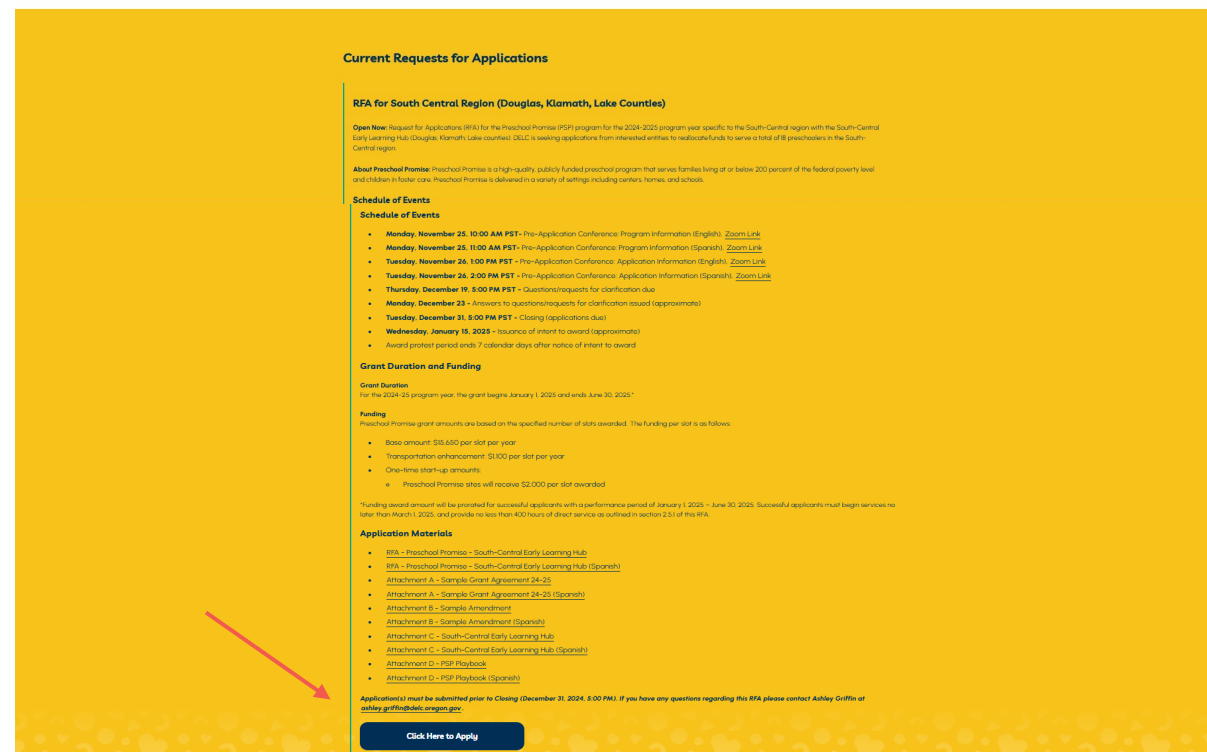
Current Requests for Applications

RFA for South Central Region (Douglas, Klamath, Lake Counties)

Open Now: Request for Applications (RFA) for the Preschool Promise (PSP) program for the 2024-2025 program year specific to the South-Central region with the South-Central Early Learning Hub (Douglas, Klamath, Lake counties). DELC is seeking applications from interested entities to reallocate funds to serve a total of 18 preschoolers in the South-Central region.

About Preschool Promise: Preschool Promise is a high-quality, publicly funded preschool program that serves families living at or below 200 percent of the federal poverty level and children in foster care. Preschool Promise is delivered in a variety of settings including centers, homes, and schools.

Schedule of Events

Schedule of Events

- Monday, November 25, 10:00 AM PST- Pre-Application Conference: Program Information (English). Zoom Link
- Monday, November 25, 11:00 AM PST- Pre-Application Conference: Program Information (Spanish). Zoom Link
- Tuesday, November 26, 1:00 PM PST - Pre-Application Conference: Application Information (English). Zoom Link
- Tuesday, November 26, 2:00 PM PST - Pre-Application Conference: Application Information (Spanish). Zoom Link
- Thursday, December 19, 5:00 PM PST - Questions/requests for clarification due
- Monday, December 23 - Answers to questions/requests for clarification issued (approximate)
- Tuesday, December 31, 5:00 PM PST - Closing (applications due)
- Wednesday, January 15, 2025 - Issuance of intent to award (approximate)
- Award protest period ends 7 calendar days after notice of intent to award

Grant Duration and Funding

Grant Duration
For the 2024-25 program year, the grant begins January 1, 2025 and ends June 30, 2025.*

Funding
Preschool Promise grant amounts are based on the specified number of slots awarded. The funding per slot is as follows:

- Base amount: $15,650 per slot per year
- Transportation enhancement: $1,100 per slot per year
- One-time start-up amounts:
  - Preschool Promise sites will receive $2,000 per slot awarded

*Funding award amount will be prorated for successful applicants with a performance period of January 1, 2025 – June 30, 2025. Successful applicants must begin services no later than March 1, 2025, and provide no less than 400 hours of direct service as outlined in section 2.5.1 of this RFA.

Application Materials

- RFA - Preschool Promise - South-Central Early Learning Hub
- RFA - Preschool Promise - South-Central Early Learning Hub (Spanish)
- Attachment A - Sample Grant Agreement 24-25
- Attachment A - Sample Grant Agreement 24-25 (Spanish)
- Attachment B - Sample Amendment
- Attachment B - Sample Amendment (Spanish)
- Attachment C - South-Central Early Learning Hub
- Attachment C - South-Central Early Learning Hub (Spanish)
- Attachment D - PSP Playbook
- Attachment D - PSP Playbook (Spanish)

Application(s) must be submitted prior to Closing (December 31, 2024, 5:00 PM). If you have any questions regarding this RFA please contact Ashley Griffin at ashley.griffin@delc.oregon.gov.

Click Here to Apply